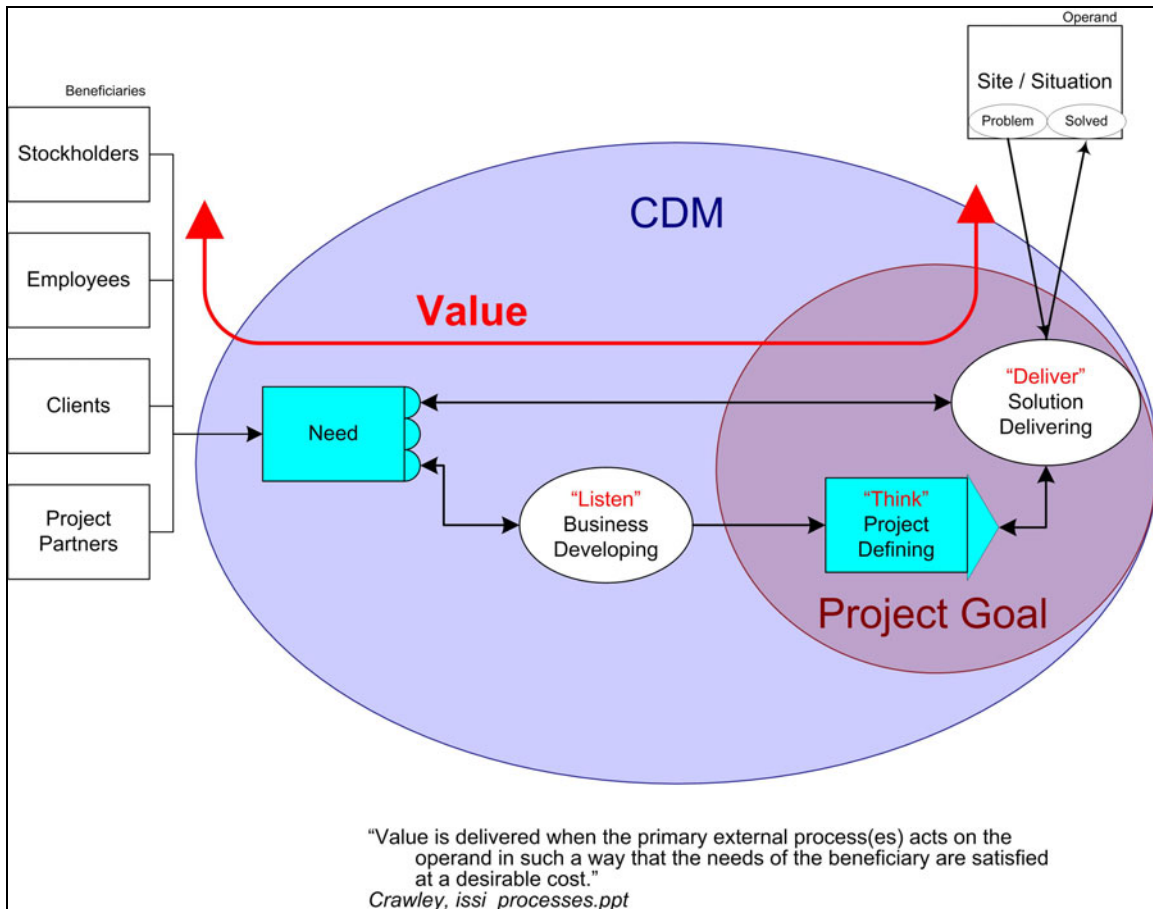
Operand

Site / Situation

Problem

Solved

Beneficiaries

Stockholders

Employees

Clients

Project Partners

CDM

Value

Need

"Deliver" Solution Delivering

"Listen" Business Developing

"Think" Project Defining

Project Goal

"Value is delivered when the primary external process(es) acts on the operand in such a way that the needs of the beneficiary are satisfied at a desirable cost."

Crawley, issi_processes.ppt